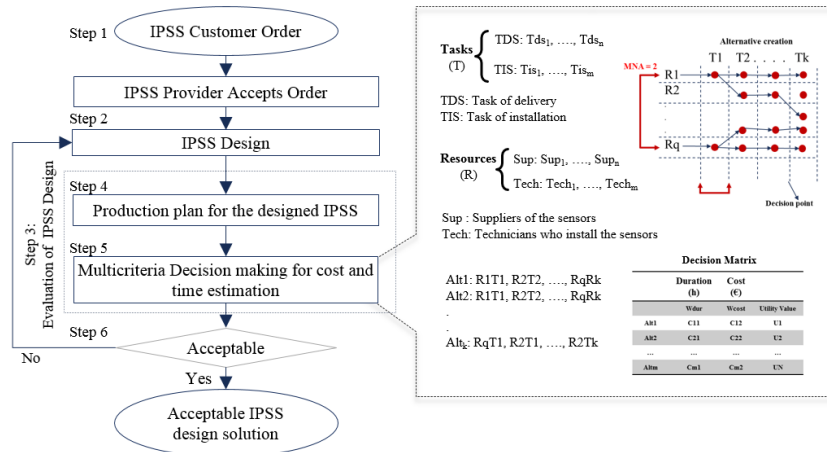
Step 1

IPSS Customer Order

IPSS Provider Accepts Order

Step 2

IPSS Design

Step 3: Evaluation of IPSS Design

Step 4

Production plan for the designed IPSS

Step 5

Multicriteria Decision making for cost and time estimation

Step 6

Acceptable

No

Yes

Acceptable IPSS design solution

Tasks (T)

TDS: $Tds_1$, …., $Tds_n$

TIS: $Tis_1$, …., $Tis_m$

TDS: Task of delivery

TIS: Task of installation

Resources (R)

Sup: $Sup_1$, …., $Sup_n$

Tech: $Tech_1$, …., $Tech_m$

Sup : Suppliers of the sensors

Tech: Technicians who install the sensors

Alternative creation

MNA = 2

T1 T2 . . . . Tk

R1

R2

.

.

Rq

Decision point

Alt1: R1T1, R2T2, …., RqRk

Alt2: R1T1, R2T2, …., RqRk

.

.

$Alt_k$: RqT1, R2T1, …., R2Tk

Decision Matrix

| | Duration (h) | Cost (€) | |
|---|---|---|---|
| | Wdur | Wcost | Utility Value |
| Alt1 | C11 | C12 | U1 |
| Alt2 | C21 | C22 | U2 |
| ... | ... | ... | ... |
| Altm | Cm1 | Cm2 | UN |